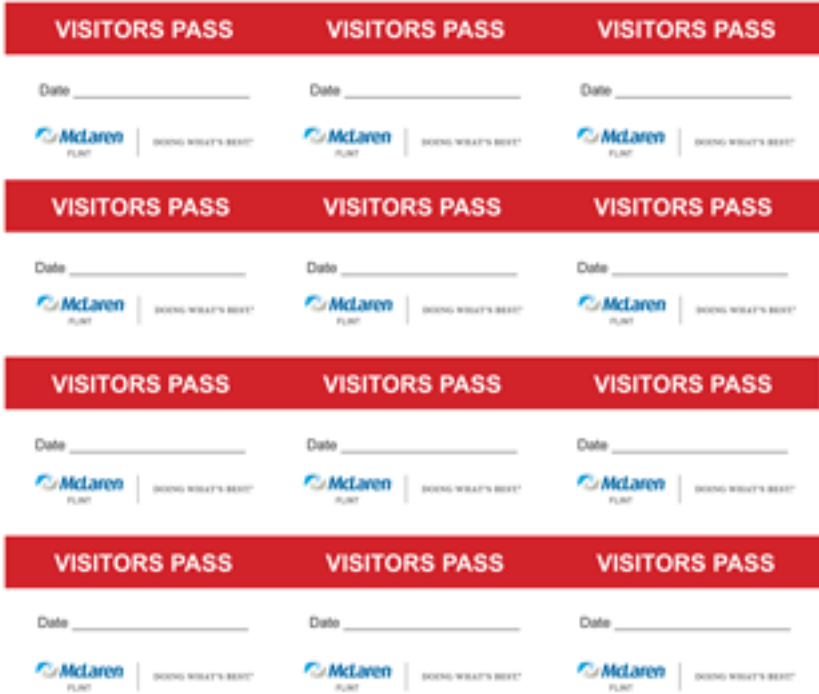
VISITORS PASS

Date ______________________

McLaren FLINT | DOING WHAT'S BEST®

VISITORS PASS

Date ______________________

McLaren FLINT | DOING WHAT'S BEST®

VISITORS PASS

Date ______________________

McLaren FLINT | DOING WHAT'S BEST®

VISITORS PASS

Date ______________________

McLaren FLINT | DOING WHAT'S BEST®

VISITORS PASS

Date ______________________

McLaren FLINT | DOING WHAT'S BEST®

VISITORS PASS

Date ______________________

McLaren FLINT | DOING WHAT'S BEST®

VISITORS PASS

Date ______________________

McLaren FLINT | DOING WHAT'S BEST®

VISITORS PASS

Date ______________________

McLaren FLINT | DOING WHAT'S BEST®

VISITORS PASS

Date ______________________

McLaren FLINT | DOING WHAT'S BEST®

VISITORS PASS

Date ______________________

McLaren FLINT | DOING WHAT'S BEST®

VISITORS PASS

Date ______________________

McLaren FLINT | DOING WHAT'S BEST®

VISITORS PASS

Date ______________________

McLaren FLINT | DOING WHAT'S BEST®